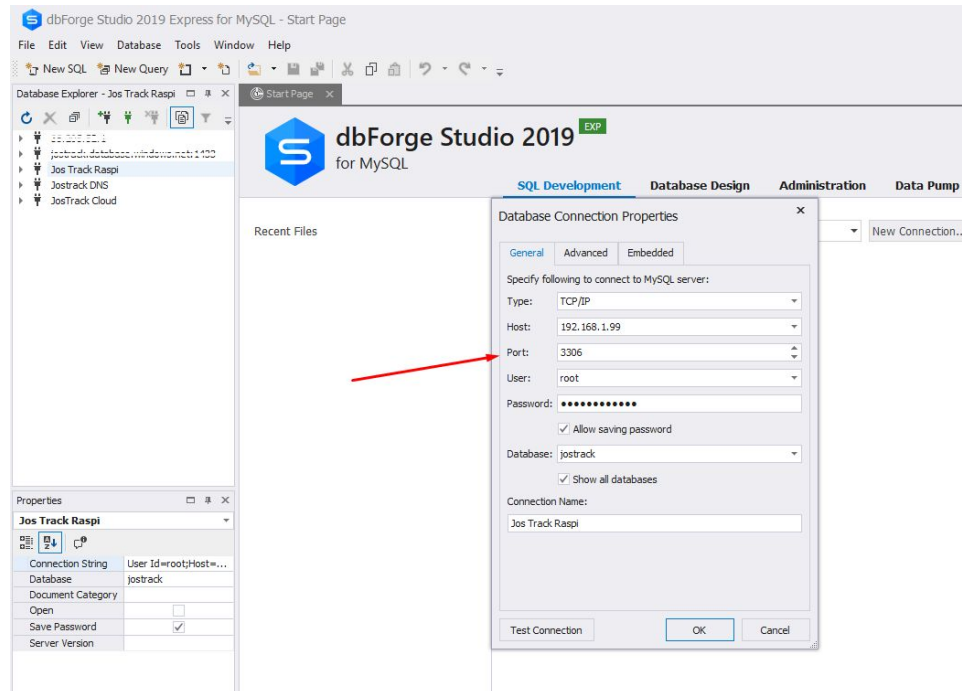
dbForge Studio 2019 Express for MySQL - Start Page

File Edit View Database Tools Window Help

New SQL New Query

Database Explorer - Jos Track Raspi

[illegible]
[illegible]
Jos Track Raspi
Jostrack DNS
JosTrack Cloud

Start Page

dbForge Studio 2019 EXP
for MySQL

SQL Development Database Design Administration Data Pump

Recent Files

New Connection...

Database Connection Properties

General Advanced Embedded

Specify following to connect to MySQL server:

Type: TCP/IP

Host: 192.168.1.99

Port: 3306

User: root

Password: ●●●●●●●●●●●●

Allow saving password

Database: jostrack

Show all databases

Connection Name:

Jos Track Raspi

Test Connection OK Cancel

Properties

Jos Track Raspi

| | |
|---|---|
| Connection String | User Id=root;Host=... |
| Database | jostrack |
| Document Category | |
| Open | |
| Save Password | ✓ |
| Server Version | |